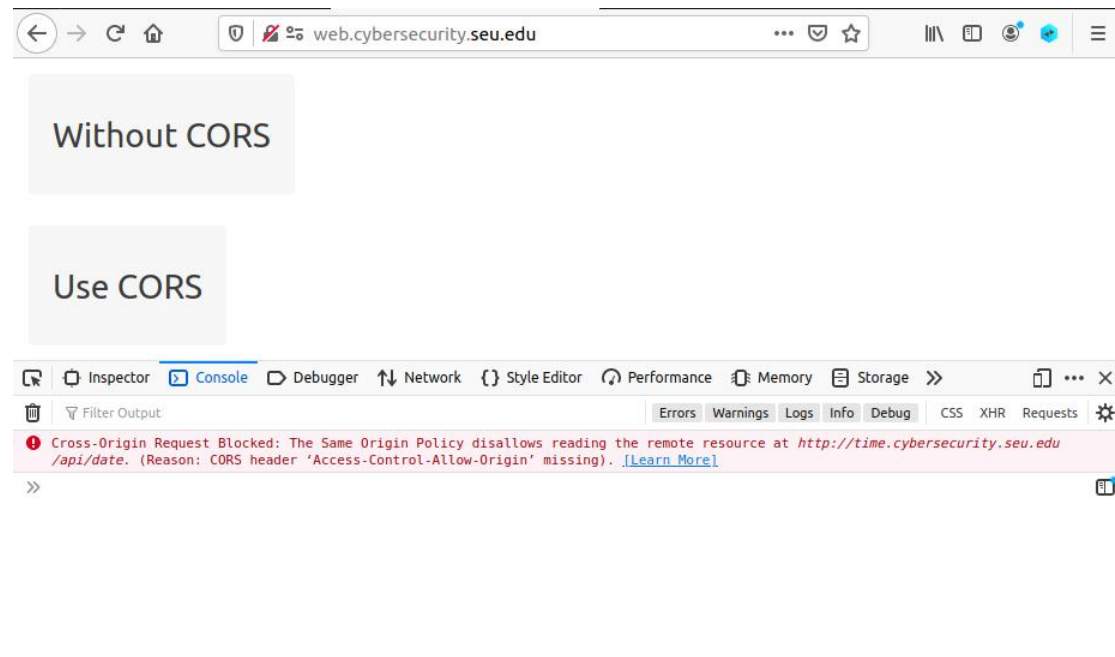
web.cybersecurity.seu.edu

Without CORS

Use CORS

Inspector Console Debugger Network Style Editor Performance Memory Storage

Filter Output

Errors Warnings Logs Info Debug CSS XHR Requests

Cross-Origin Request Blocked: The Same Origin Policy disallows reading the remote resource at http://time.cybersecurity.seu.edu/api/date. (Reason: CORS header 'Access-Control-Allow-Origin' missing). [Learn More]

»